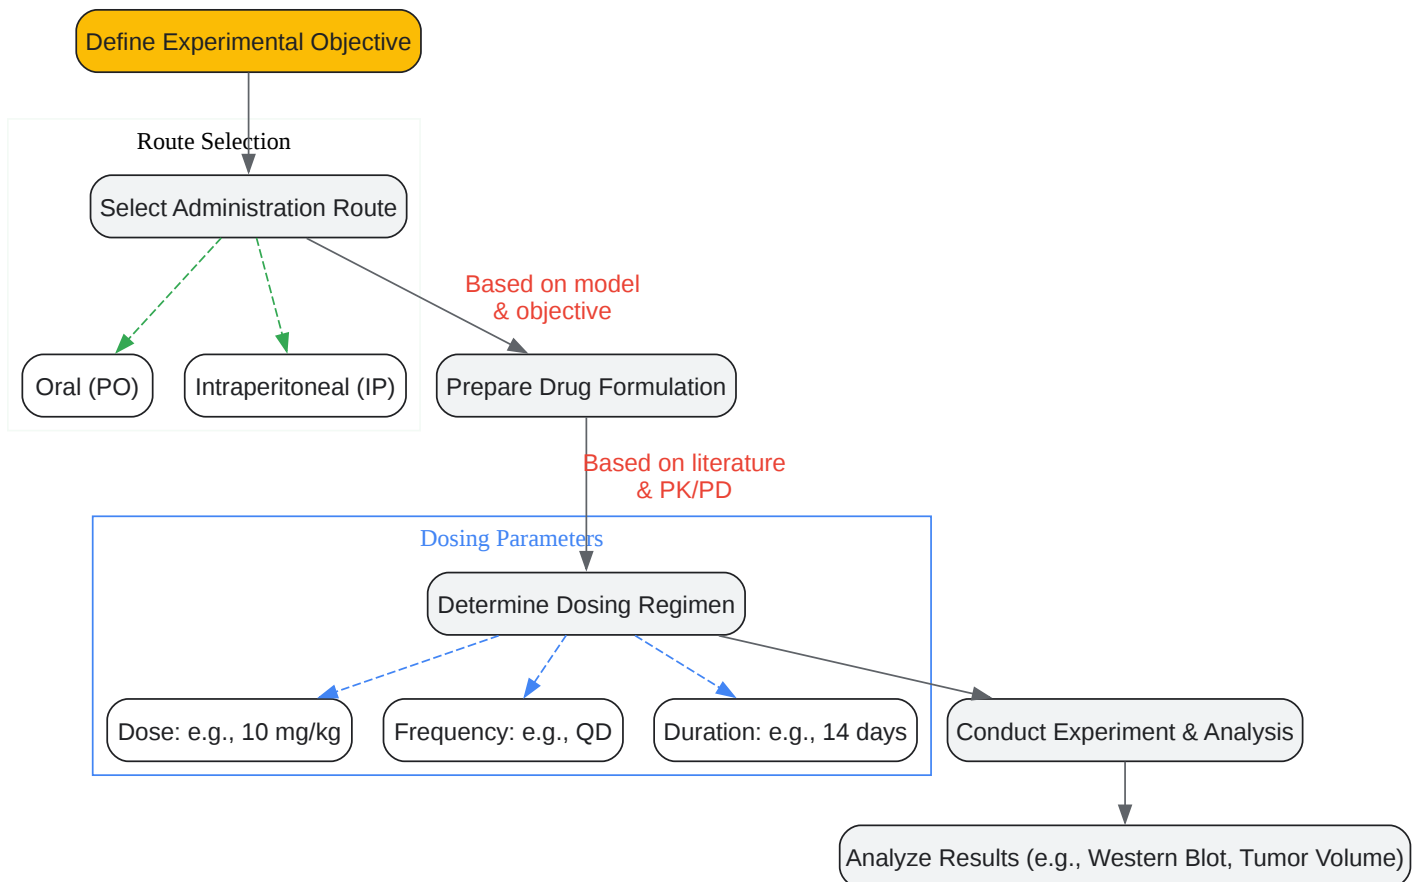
Define Experimental Objective

Route Selection

Select Administration Route

Based on model & objective

Oral (PO)

Intraperitoneal (IP)

Prepare Drug Formulation

Based on literature & PK/PD

Dosing Parameters

Determine Dosing Regimen

Dose: e.g., 10 mg/kg

Frequency: e.g., QD

Duration: e.g., 14 days

Conduct Experiment & Analysis

Analyze Results (e.g., Western Blot, Tumor Volume)